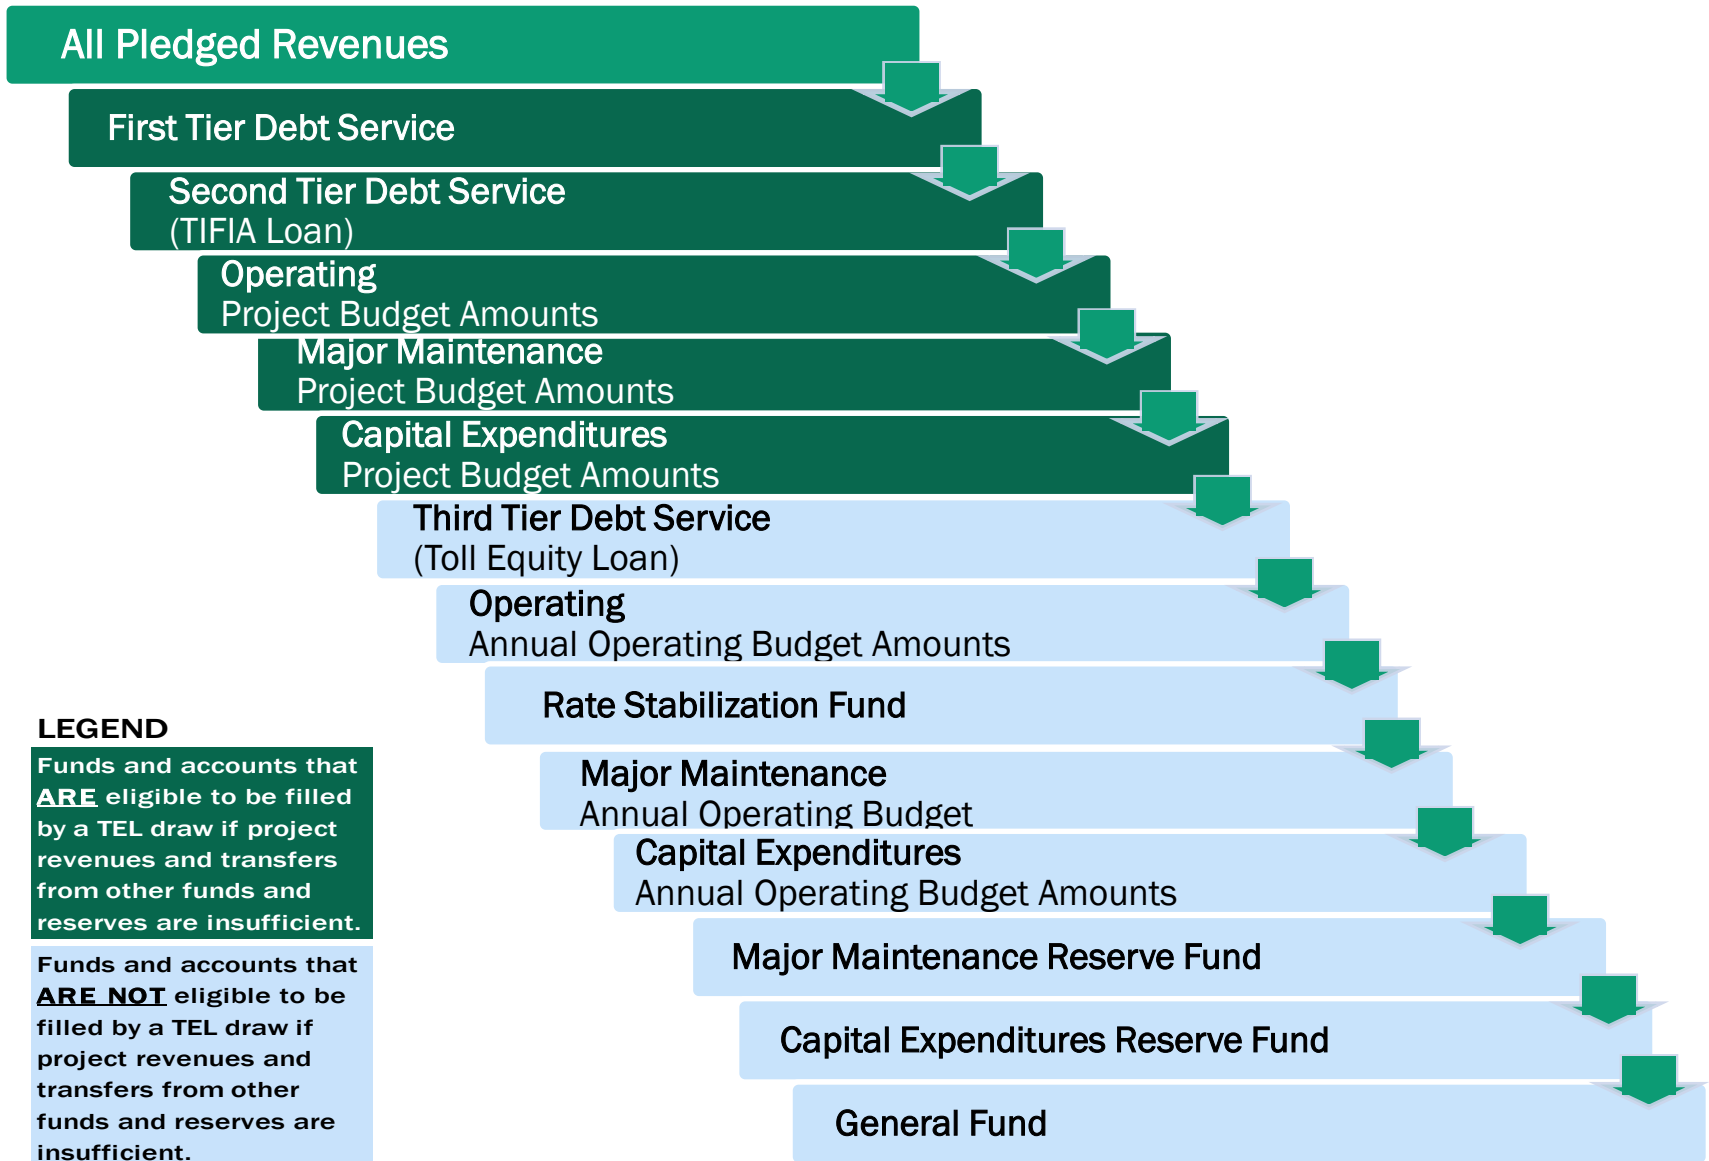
All Pledged Revenues

First Tier Debt Service

Second Tier Debt Service
(TIFIA Loan)

Operating
Project Budget Amounts

Major Maintenance
Project Budget Amounts

Capital Expenditures
Project Budget Amounts

Third Tier Debt Service
(Toll Equity Loan)

Operating
Annual Operating Budget Amounts

Rate Stabilization Fund

Major Maintenance
Annual Operating Budget

Capital Expenditures
Annual Operating Budget Amounts

Major Maintenance Reserve Fund

Capital Expenditures Reserve Fund

General Fund

LEGEND

Funds and accounts that ARE eligible to be filled by a TEL draw if project revenues and transfers from other funds and reserves are insufficient.

Funds and accounts that ARE NOT eligible to be filled by a TEL draw if project revenues and transfers from other funds and reserves are insufficient.